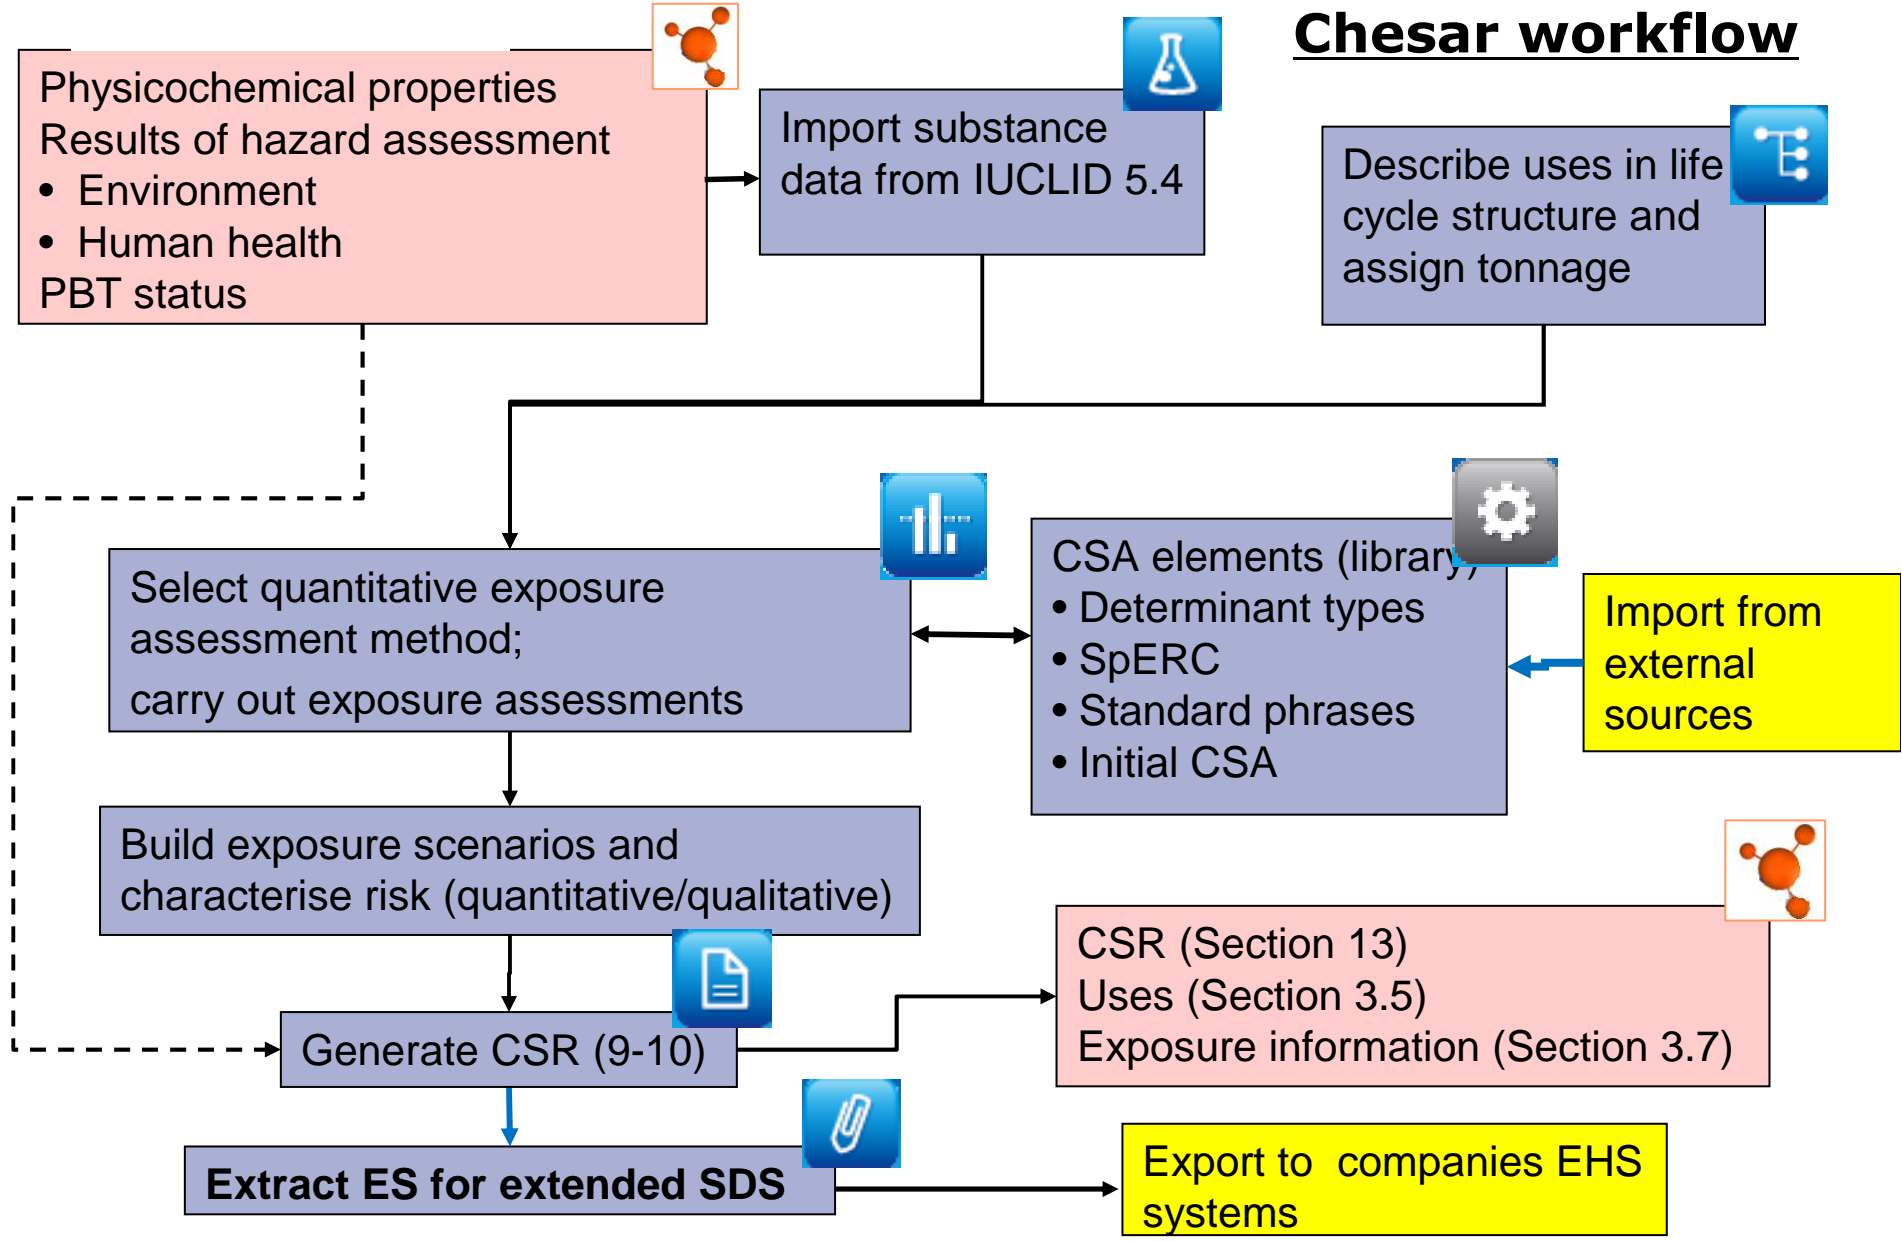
Chesar workflow

Physicochemical properties
Results of hazard assessment
• Environment
• Human health
PBT status

Import substance data from IUCLID 5.4

Describe uses in life cycle structure and assign tonnage

Select quantitative exposure assessment method;
carry out exposure assessments

CSA elements (library)
• Determinant types
• SpERC
• Standard phrases
• Initial CSA

Import from external sources

Build exposure scenarios and characterise risk (quantitative/qualitative)

CSR (Section 13)
Uses (Section 3.5)
Exposure information (Section 3.7)

Generate CSR (9-10)

Extract ES for extended SDS

Export to companies EHS systems